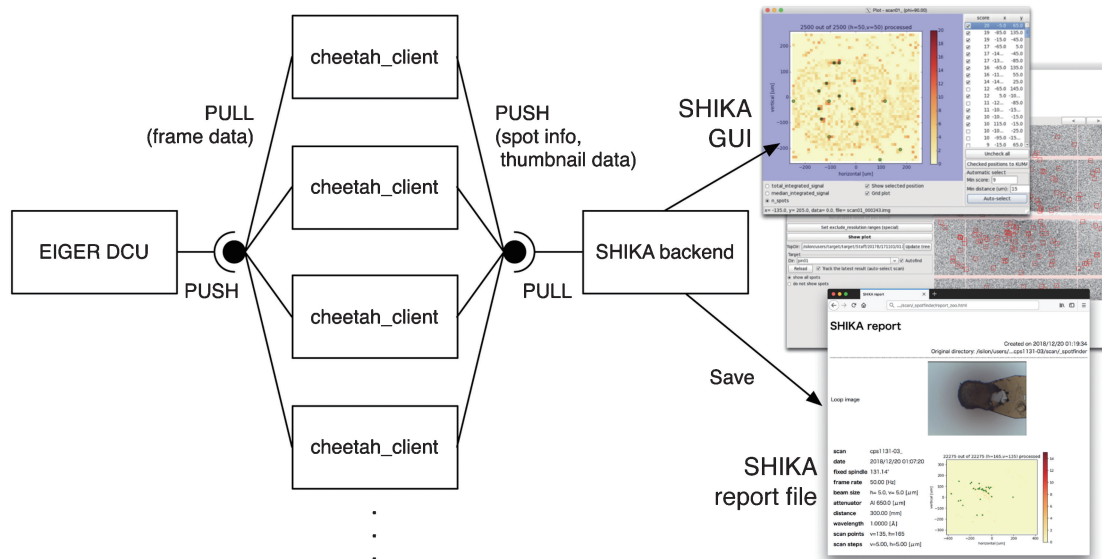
cheetah_client

PULL
(frame data)

PUSH
(spot info,
thumbnail data)

SHIKA
GUI

cheetah_client

EIGER DCU

PUSH

SHIKA backend

PULL

cheetah_client

Save

cheetah_client

SHIKA
report file

.
.
.

Plot - scan01 (phi=40.00)

2500 out of 2500 (h=50,v=50) processed

vertical [um]

horizontal [um]

score x y

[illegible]

Uncheck all

Checked positions to KUMA

Automatic select

Min score: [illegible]

Min distance (um): 15

Auto-select

total_integrated_signal
median_integrated_signal
n_spots

Show selected position
Grid plot

x= -135.0, y= 205.0, data= 0.0, file= scan01_000243.img

Set exclude_resolution_ranges (special)

Show plot

TopDir: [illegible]

Update tree

Target:

Dir: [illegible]

Autofind

Reload

Track the latest result (auto-select scan)

show all spots

do not show spots

SHIKA report

.../scan/_spotfinder/report_zoo.html

SHIKA report

Created on 2018/12/20 01:19:34

Original directory: /isilon/users/...cps1131-03/scan/_spotfinder

Loop image

scan cps1131-03_
date 2018/12/20 01:07:20
fixed spindle 131.14°
frame rate 50.00 [Hz]
beam size h= 5.0, v= 5.0 [μm]
attenuator Al 650.0 [μm]
distance 300.00 [mm]
wavelength 1.0000 [Å]
scan points v=135, h=165
scan steps v=5.00, h=5.00 [μm]

22275 out of 22275 (h=165,v=135) processed

vertical [um]

horizontal [um]